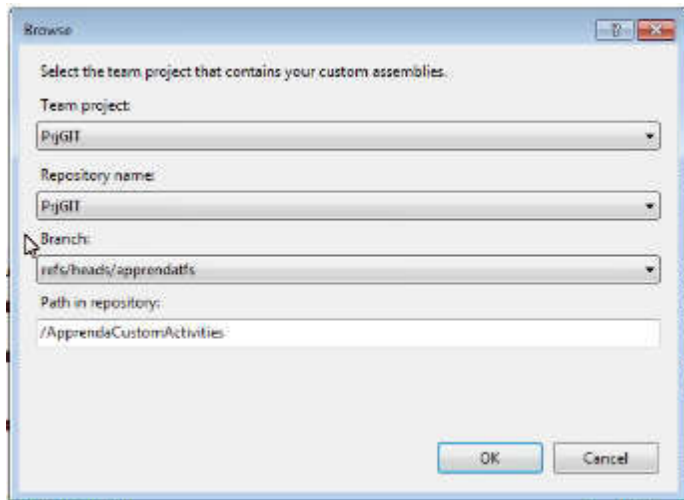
Browse

?

Select the team project that contains your custom assemblies.

Team project:

PrjGIT

Repository name:

PrjGIT

Branch:

refs/heads/apprendatfs

Path in repository:

/ApprendaCustomActivities

OK

Cancel